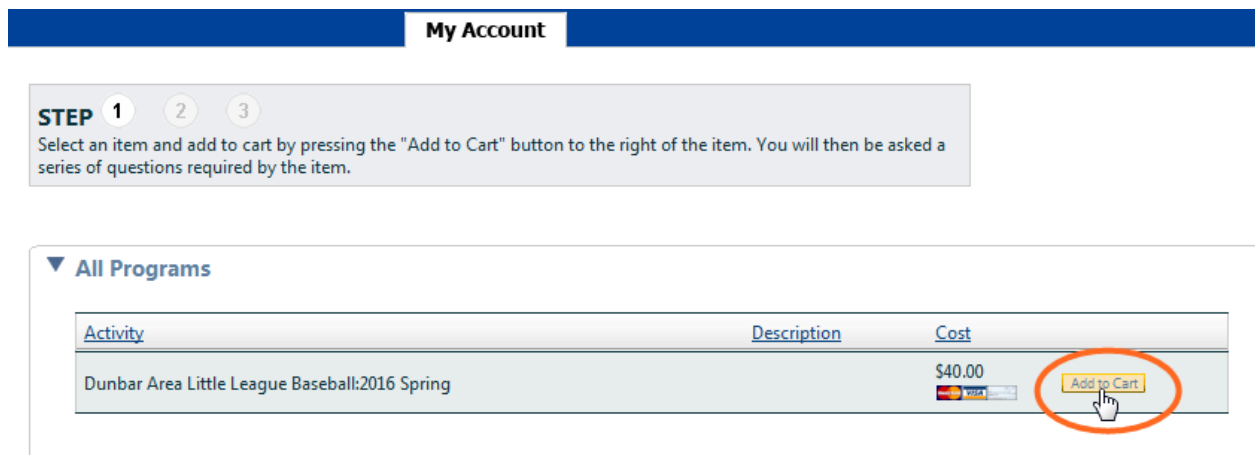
My Account

STEP 1 2 3
Select an item and add to cart by pressing the "Add to Cart" button to the right of the item. You will then be asked a series of questions required by the item.

All Programs

| Activity | Description | Cost | |
|---|---|---|---|
| Dunbar Area Little League Baseball:2016 Spring | | $40.00 | Add to Cart |